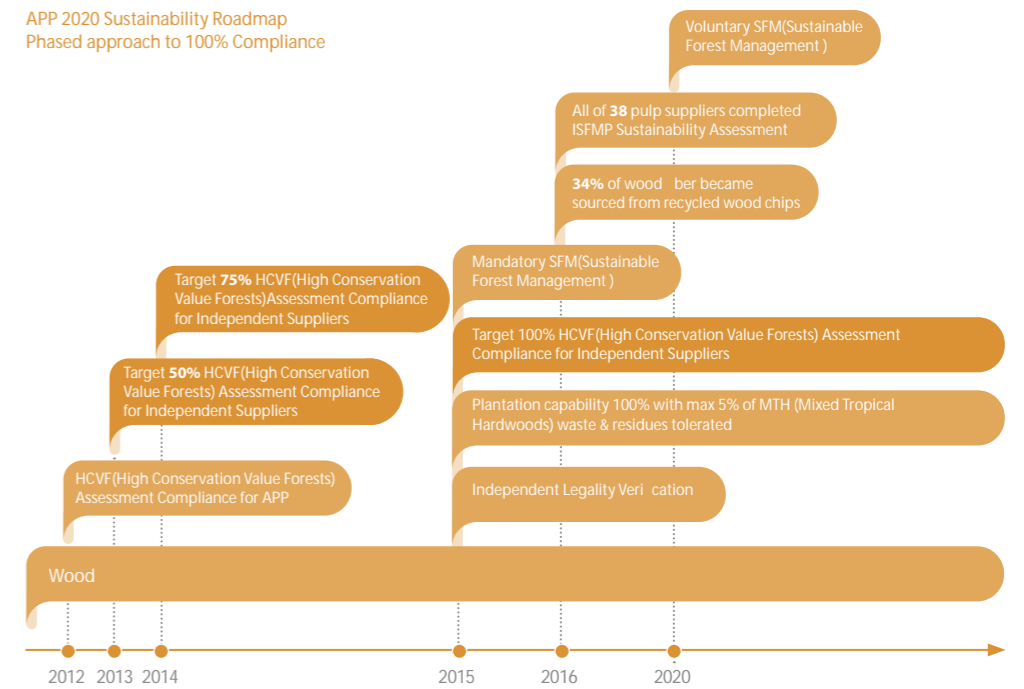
APP 2020 Sustainability Roadmap
Phased approach to 100% Compliance

Voluntary SFM(Sustainable Forest Management )

All of **38** pulp suppliers completed ISFMP Sustainability Assessment

**34%** of wood ber became sourced from recycled wood chips

Mandatory SFM(Sustainable Forest Management )

Target 100% HCVF(High Conservation Value Forests) Assessment Compliance for Independent Suppliers

Plantation capability 100% with max 5% of MTH (Mixed Tropical Hardwoods) waste & residues tolerated

Independent Legality Veri cation

Target **75%** HCVF(High Conservation Value Forests)Assessment Compliance for Independent Suppliers

Target **50%** HCVF(High Conservation Value Forests) Assessment Compliance for Independent Suppliers

HCVF(High Conservation Value Forests) Assessment Compliance for APP

Wood

2012 2013 2014 2015 2016 2020